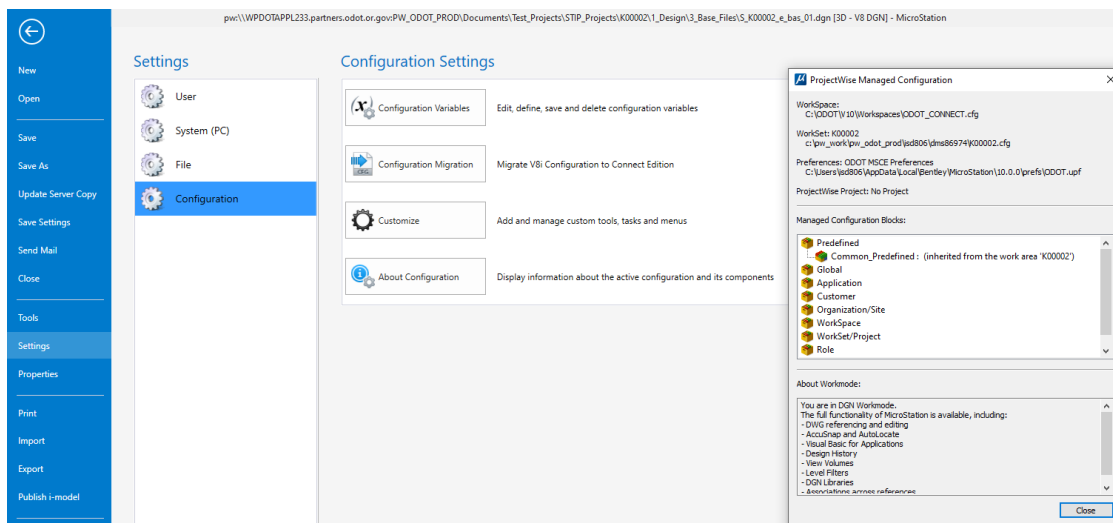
pw:\\WPDOTAPPL233.partners.odot.or.gov:PW_ODOT_PROD\Documents\Test_Projects\STIP_Projects\K00002\1_Design\3_Base_Files\S_K00002_e_bas_01.dgn [3D - V8 DGN] - MicroStation

New
Open
Save
Save As
Update Server Copy
Save Settings
Send Mail
Close
Tools
Settings
Properties
Print
Import
Export
Publish i-model

Settings
User
System (PC)
File
Configuration

Configuration Settings
Configuration Variables
Edit, define, save and delete configuration variables
Configuration Migration
Migrate V8i Configuration to Connect Edition
Customize
Add and manage custom tools, tasks and menus
About Configuration
Display information about the active configuration and its components

ProjectWise Managed Configuration
WorkSpace:
C:\ODOT\V10\Workspaces\ODOT_CONNECT.cfg
WorkSet: K00002
c:\pw_work\pw_odot_prod\jsd806\dms86974\K00002.cfg
Preferences: ODOT MSCE Preferences
C:\Users\jsd806\AppData\Local\Bentley\MicroStation\10.0.0\prefs\ODOT.upf
ProjectWise Project: No Project
Managed Configuration Blocks:
Predefined
Common_Predefined : (inherited from the work area 'K00002')
Global
Application
Customer
Organization/Site
WorkSpace
WorkSet/Project
Role
About Workmode:
You are in DGN Workmode.
The full functionality of MicroStation is available, including:
- DWG referencing and editing
- AccuSnap and AutoLocate
- Visual Basic for Applications
- Design History
- View Volumes
- Level Filters
- DGN Libraries
- Associations across references
Close